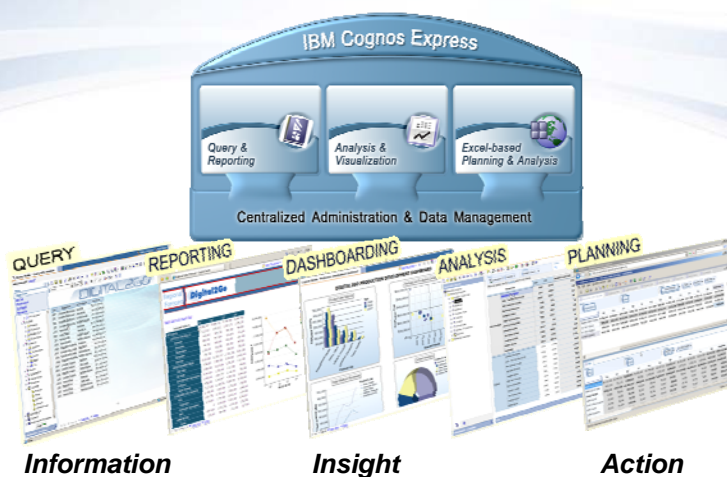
IBM Cognos Express

Query & Reporting

Analysis & Visualization

Excel-based Planning & Analysis

Centralized Administration & Data Management

QUERY

REPORTING

DASHBOARDING

ANALYSIS

PLANNING

Digital2Go

Information

Insight

Action